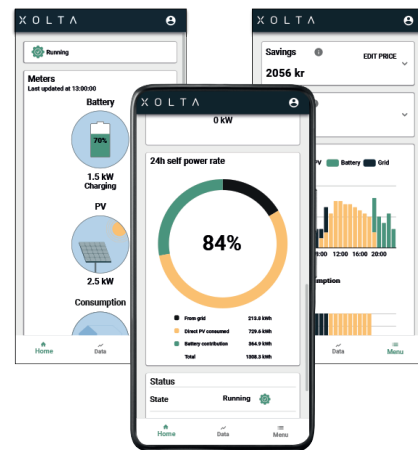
XOLTA

Running

Meters
Last updated at 13:00:00

Battery
70%
1.5 kW
Charging

PV
2.5 kW

Consumption

Home
Data

XOLTA

Savings
EDIT PRICE
2056 kr

PV
Battery
Grid

12:00
16:00
20:00

mption

Data
Menu

XOLTA

0 kW

24h self power rate

84%

From grid 213.8 kWh
Direct PV consumed 729.6 kWh
Battery contribution 364.9 kWh
Total 1008.3 kWh

Status
State Running

Home
Data
Menu